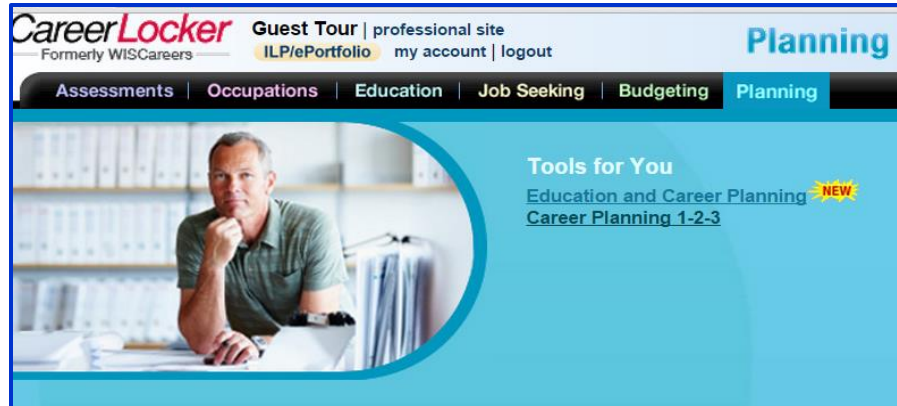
CareerLocker
Formerly WISCareers

Guest Tour | professional site
ILP/ePortfolio my account | logout

Planning

Assessments | Occupations | Education | Job Seeking | Budgeting | Planning

Tools for You
Education and Career Planning NEW
Career Planning 1-2-3